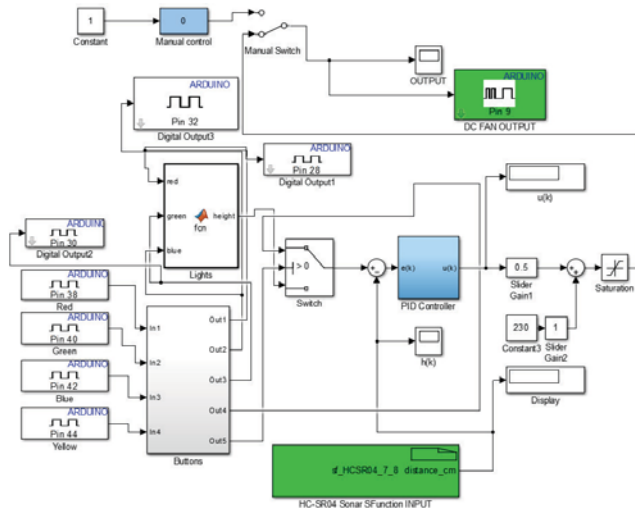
1
Constant

0
Manual control

Manual Switch

OUTPUT

ARDUINO
Pin 9
DC FAN OUTPUT

ARDUINO
Pin 32
Digital Output3

ARDUINO
Pin 28
Digital Output1

red
green
blue
fcn
height
Lights

ARDUINO
Pin 30
Digital Output2

u(k)

> 0
Switch

e(k)
u(k)
PID Controller

0.5
Slider Gain1

Saturation

ARDUINO
Pin 38
Red

ARDUINO
Pin 40
Green

ARDUINO
Pin 42
Blue

ARDUINO
Pin 44
Yellow

In1
In2
In3
In4
Out1
Out2
Out3
Out4
Out5
Buttons

h(k)

230
Constant3

1
Slider Gain2

Display

sf_HCSR04_7_8
distance_cm
HC-SR04 Sonar SFunction INPUT